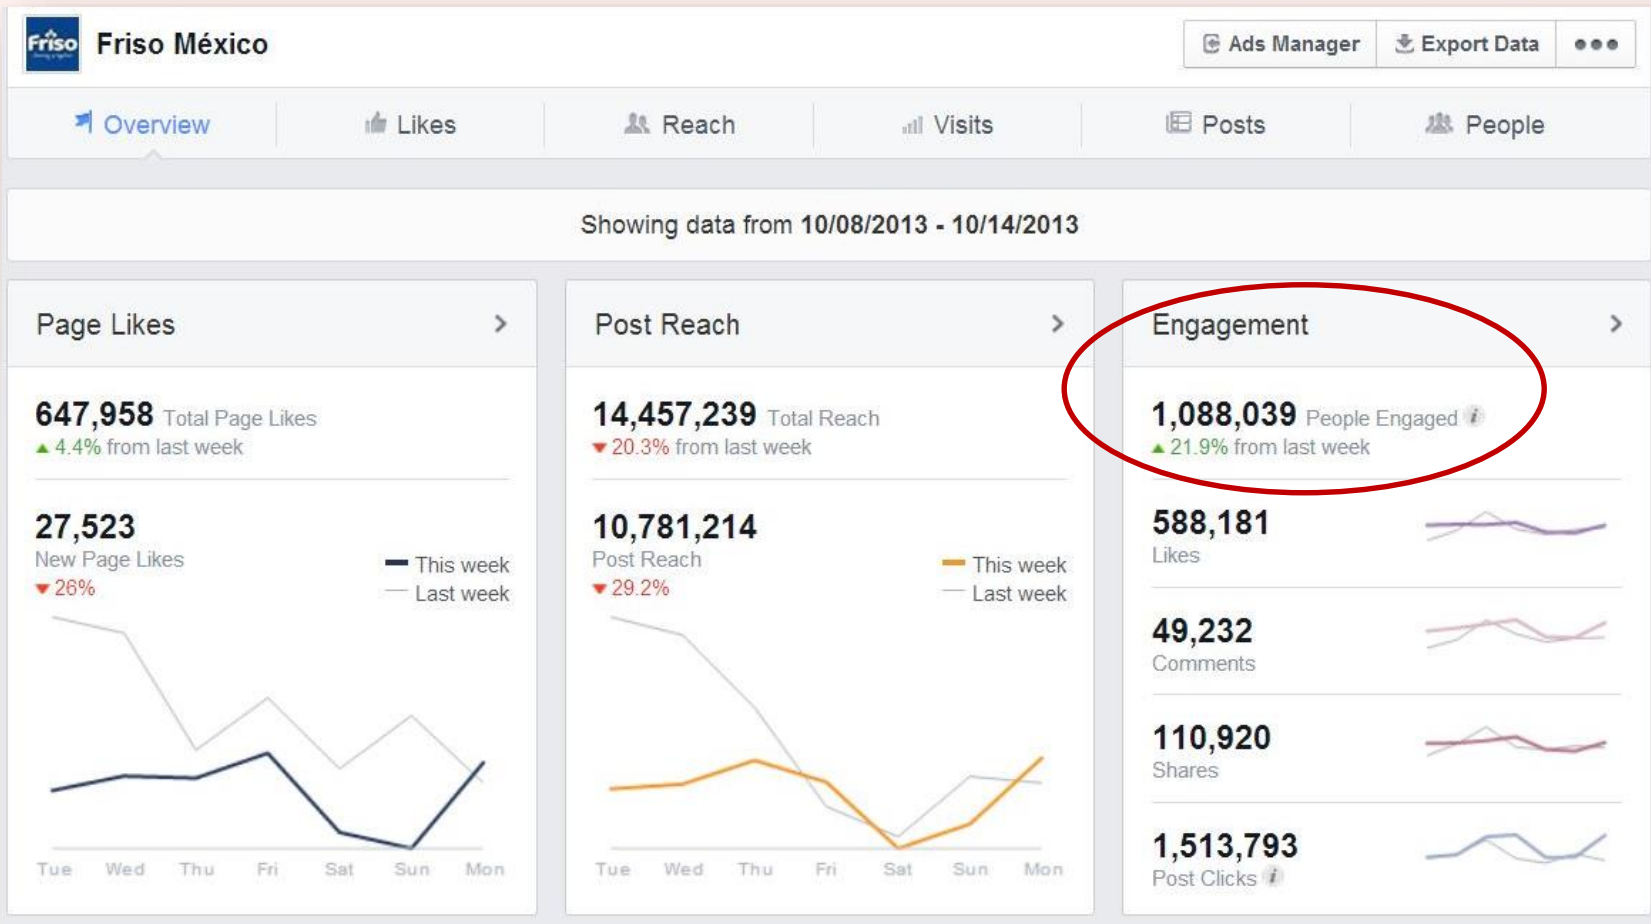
Friso Friso México

Ads Manager Export Data •••

Overview Likes Reach Visits Posts People

Showing data from 10/08/2013 - 10/14/2013

Page Likes >

647,958 Total Page Likes
▲ 4.4% from last week

27,523
New Page Likes
▼ 26%

This week
Last week

Tue Wed Thu Fri Sat Sun Mon

Post Reach >

14,457,239 Total Reach
▼ 20.3% from last week

10,781,214
Post Reach
▼ 29.2%

This week
Last week

Tue Wed Thu Fri Sat Sun Mon

Engagement >

1,088,039 People Engaged
▲ 21.9% from last week

588,181
Likes

49,232
Comments

110,920
Shares

1,513,793
Post Clicks